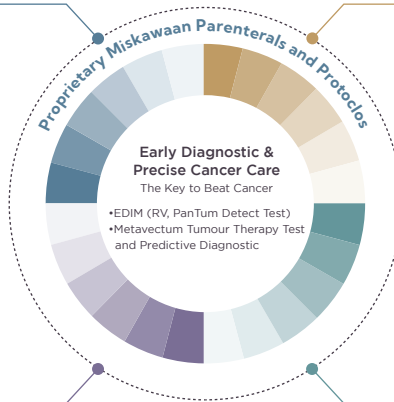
Proprietary Miskawaan Parenterals and Protoclos

Early Diagnostic & Precise Cancer Care

The Key to Beat Cancer

•EDIM (RV, PanTum Detect Test)
•Metavectum Tumour Therapy Test and Predictive Diagnostic